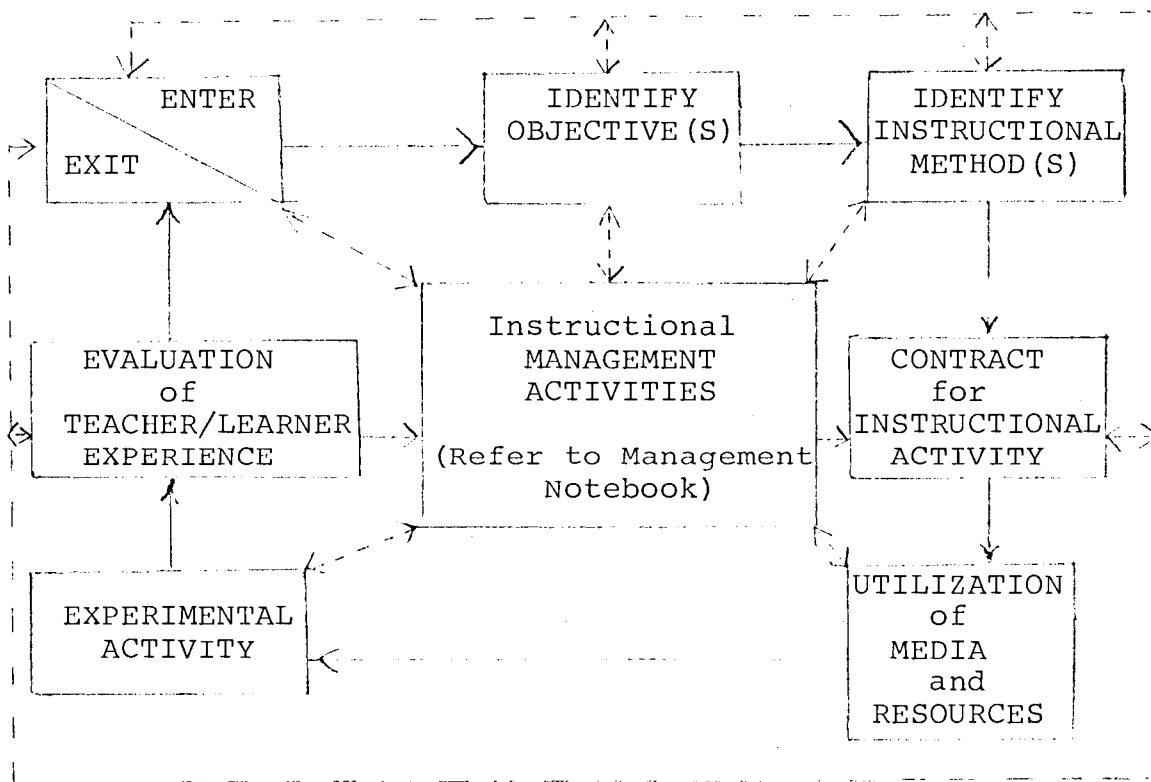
ENTER

EXIT

IDENTIFY OBJECTIVE(S)

IDENTIFY INSTRUCTIONAL METHOD(S)

Instructional MANAGEMENT ACTIVITIES

(Refer to Management Notebook)

EVALUATION of TEACHER/LEARNER EXPERIENCE

CONTRACT for INSTRUCTIONAL ACTIVITY

EXPERIMENTAL ACTIVITY

UTILIZATION of MEDIA and RESOURCES